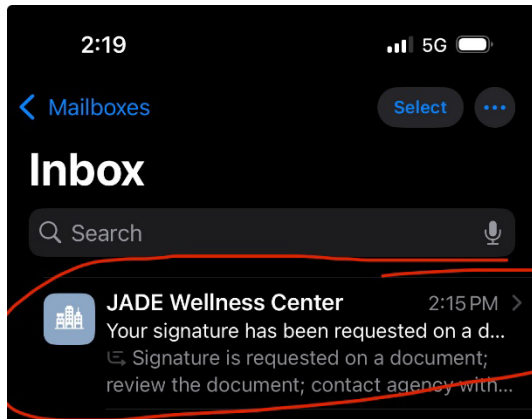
2:19

5G

Mailboxes

Select

Inbox

Search

JADE Wellness Center

2:15 PM

Your signature has been requested on a d...

Signature is requested on a document; review the document; contact agency with...